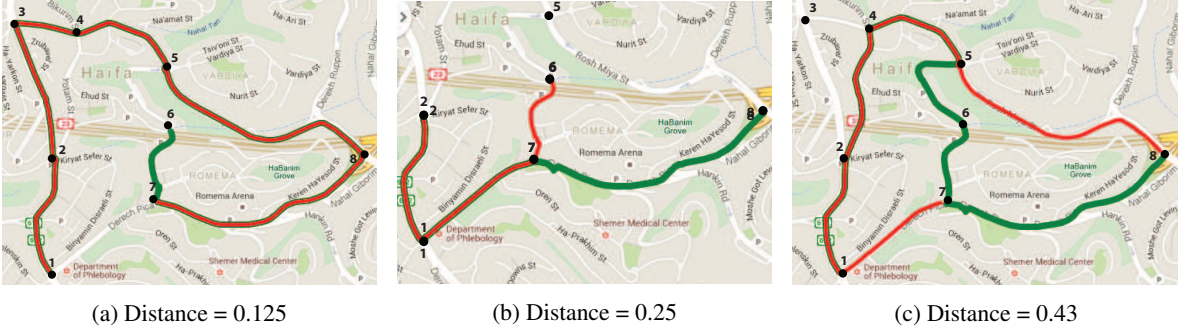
3
4
Na'amat St
Nahal Tan
Ha-Ari St
Zrubavel St
Ha Yarkon St
Haifa
Yotam St
5
Tsiv'oni St
Vardiya St
VARDIYA
Vardiya St
Ehud St
Nurit St
Derech Ruppin
6
23
2
Kiryat Sefer St
ROMEMA
HaBanim Grove
8
7
Romema Arena
Keren HaYesod St
Derech Pica
Hankin Rd
Binyamin Disraeli St
Oren St
Ha-Prakhim St
Shemer Medical Center
1
Department of Phlebology
Nahal Giborim
Moshe Got Levin

(a) Distance = 0.125

Haifa
5
VARDIYA
Vardiya St
Yotam St
Ehud St
Nurit St
Rosh Miya St
Derech Ruppin
6
23
2
Kiryat Sefer St
ROMEMA
HaBanim Grove
8
7
Romema Arena
Keren HaYesod St
Nahal Giborim
Binyamin Disraeli St
Oren St
Hankin Rd
1
Department of Phlebology
Shemer Medical Center
Ha-Prakhim St
1

(b) Distance = 0.25

3
4
Na'amat St
Nahal Tan
Ha-Ari St
Zrubavel St
Ha Yarkon St
Haifa
5
Tsiv'oni St
Vardiya St
Vardiya St
Nurit St
Derech Ruppin
6
2
Kiryat Sefer St
ROMEMA
HaBanim Grove
8
7
Romema Arena
Keren HaYesod St
Hankin Rd
Binyamin Disraeli St
Oren St
1
Department of Phlebology
Shemer Medical Center
Nahal Giborim
Moshe Got Levin

(c) Distance = 0.43